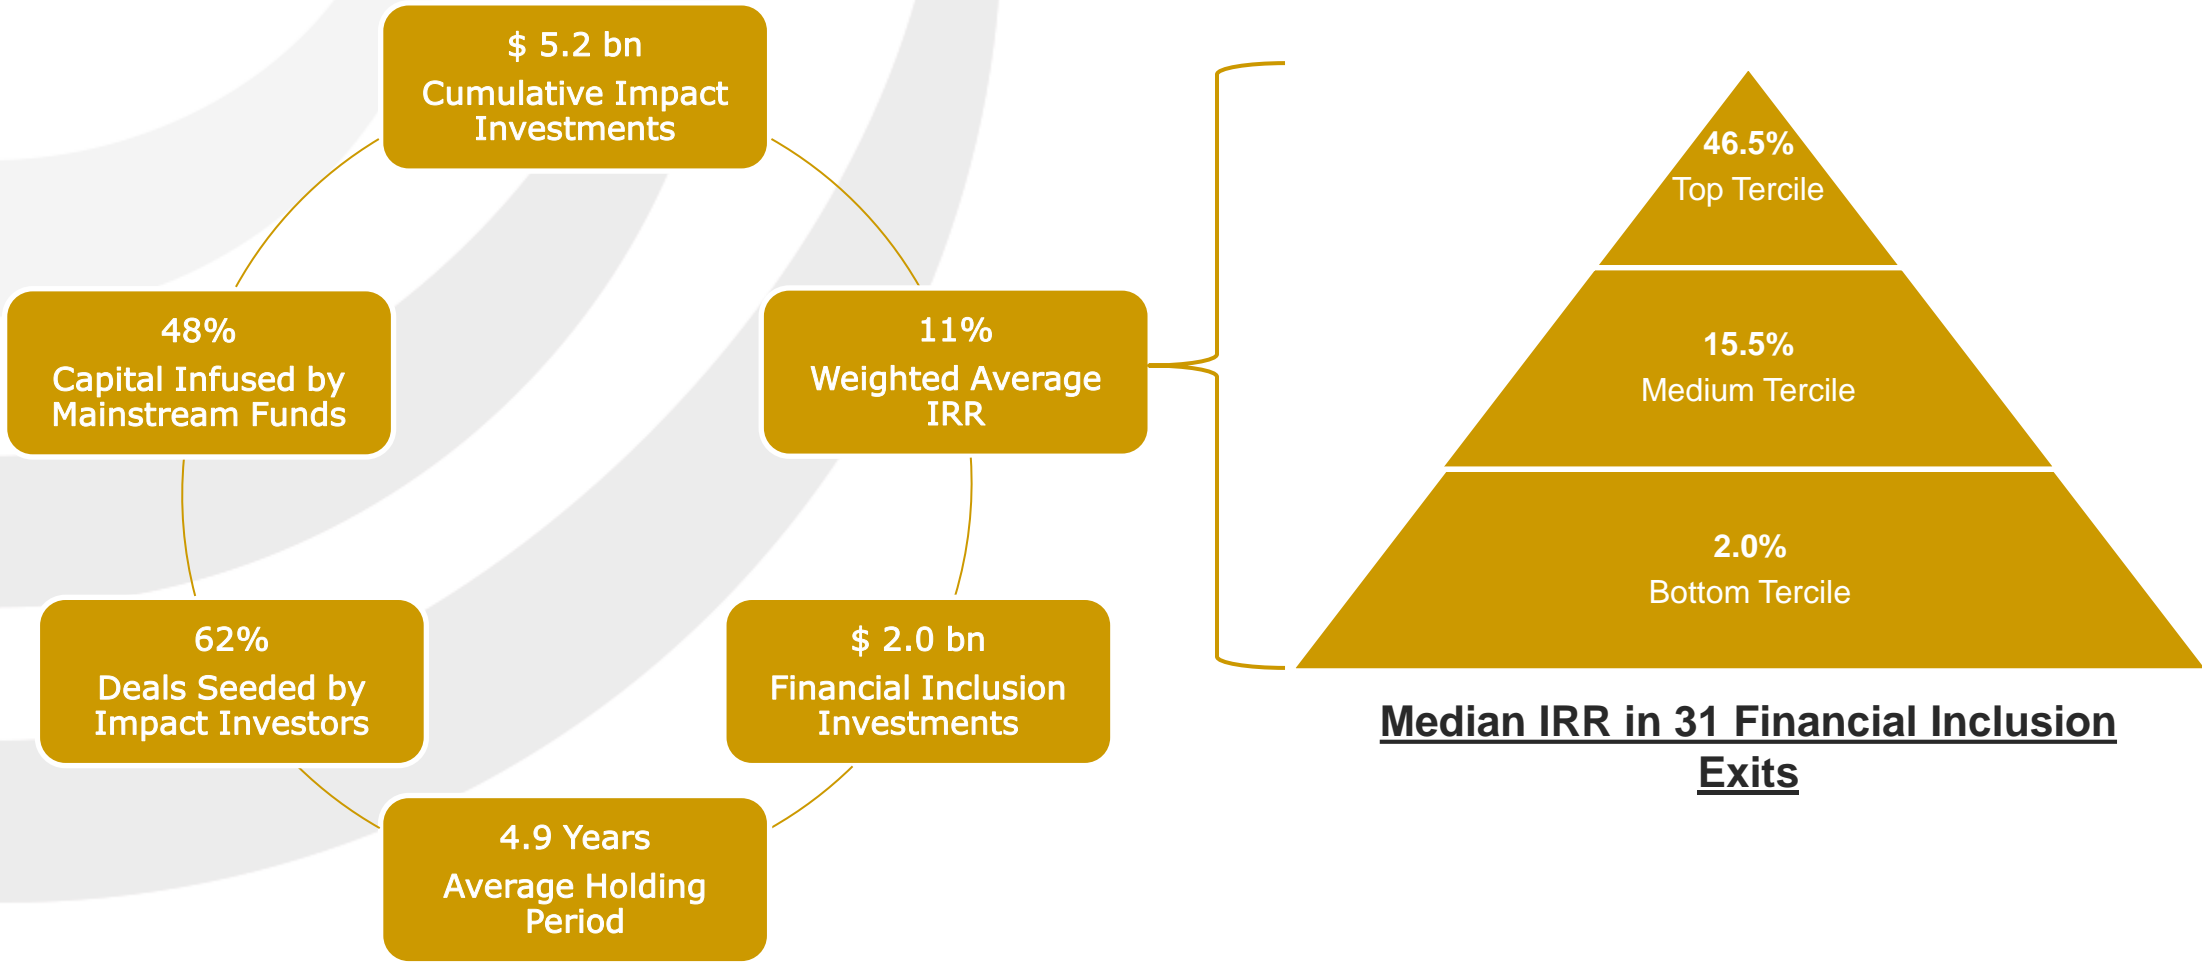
$ 5.2 bn
Cumulative Impact Investments

11%
Weighted Average IRR

$ 2.0 bn
Financial Inclusion Investments

4.9 Years
Average Holding Period

62%
Deals Seeded by Impact Investors

48%
Capital Infused by Mainstream Funds

46.5%
Top Tercile

15.5%
Medium Tercile

2.0%
Bottom Tercile

Median IRR in 31 Financial Inclusion Exits